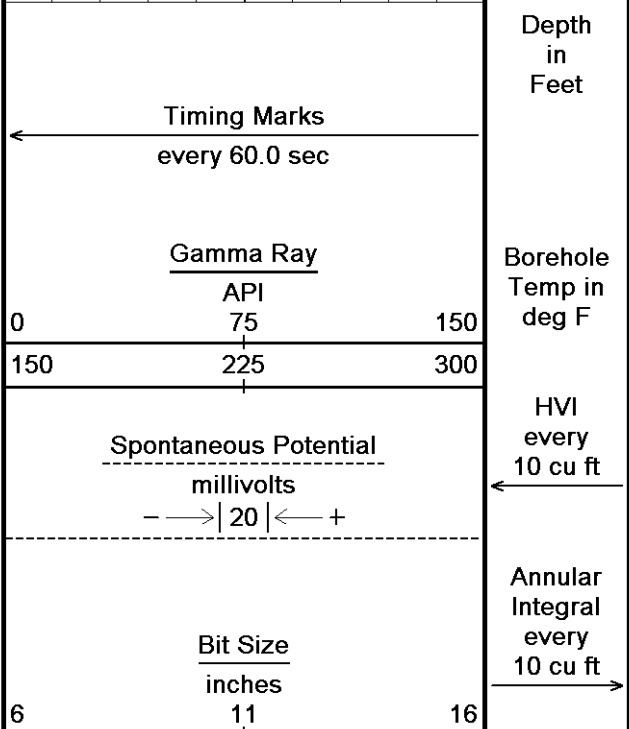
Depth in Feet

Timing Marks
every 60.0 sec

Gamma Ray
API
0 75 150
150 225 300

Borehole Temp in deg F

HVI every 10 cu ft

Spontaneous Potential
millivolts
$- \longrightarrow | 20 | \longleftarrow +$

Annular Integral every 10 cu ft

Bit Size
inches
6 11 16